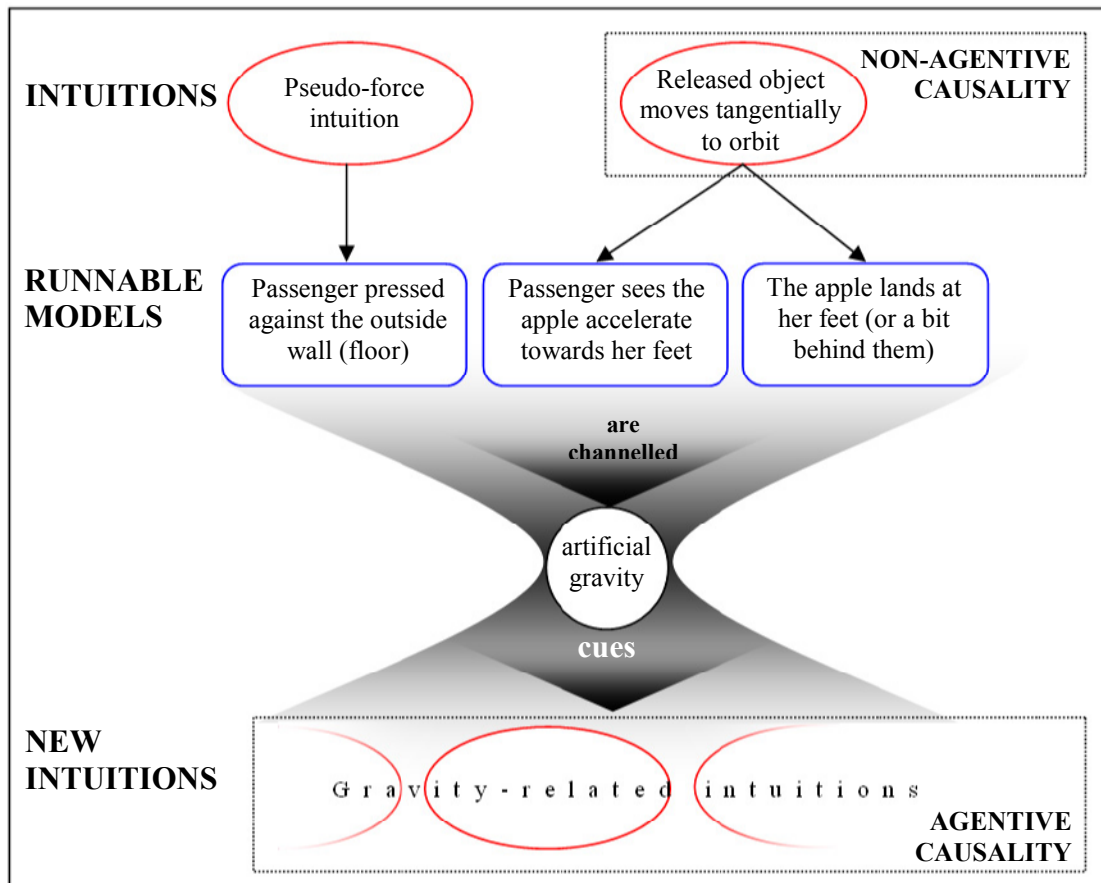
INTUITIONS

Pseudo-force intuition

Released object moves tangentially to orbit

NON-AGENTIVE CAUSALITY

RUNNABLE MODELS

Passenger pressed against the outside wall (floor)

Passenger sees the apple accelerate towards her feet

The apple lands at her feet (or a bit behind them)

are channelled

artificial gravity

cues

NEW INTUITIONS

Gravity-related intuitions

AGENTIVE CAUSALITY